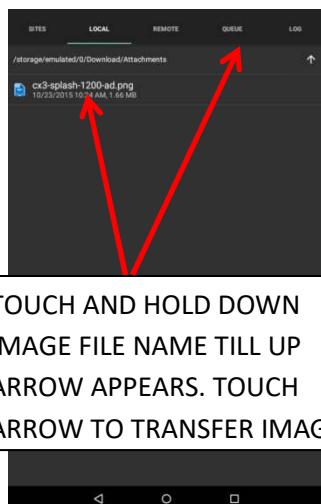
SITES LOCAL REMOTE QUEUE LOG

/storage/emulated/0/Download/Attachments

cx3-splash-1200-ad.png
10/23/2015 10:24 AM, 1.66 MB

TOUCH AND HOLD DOWN IMAGE FILE NAME TILL UP ARROW APPEARS. TOUCH ARROW TO TRANSFER IMAG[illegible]